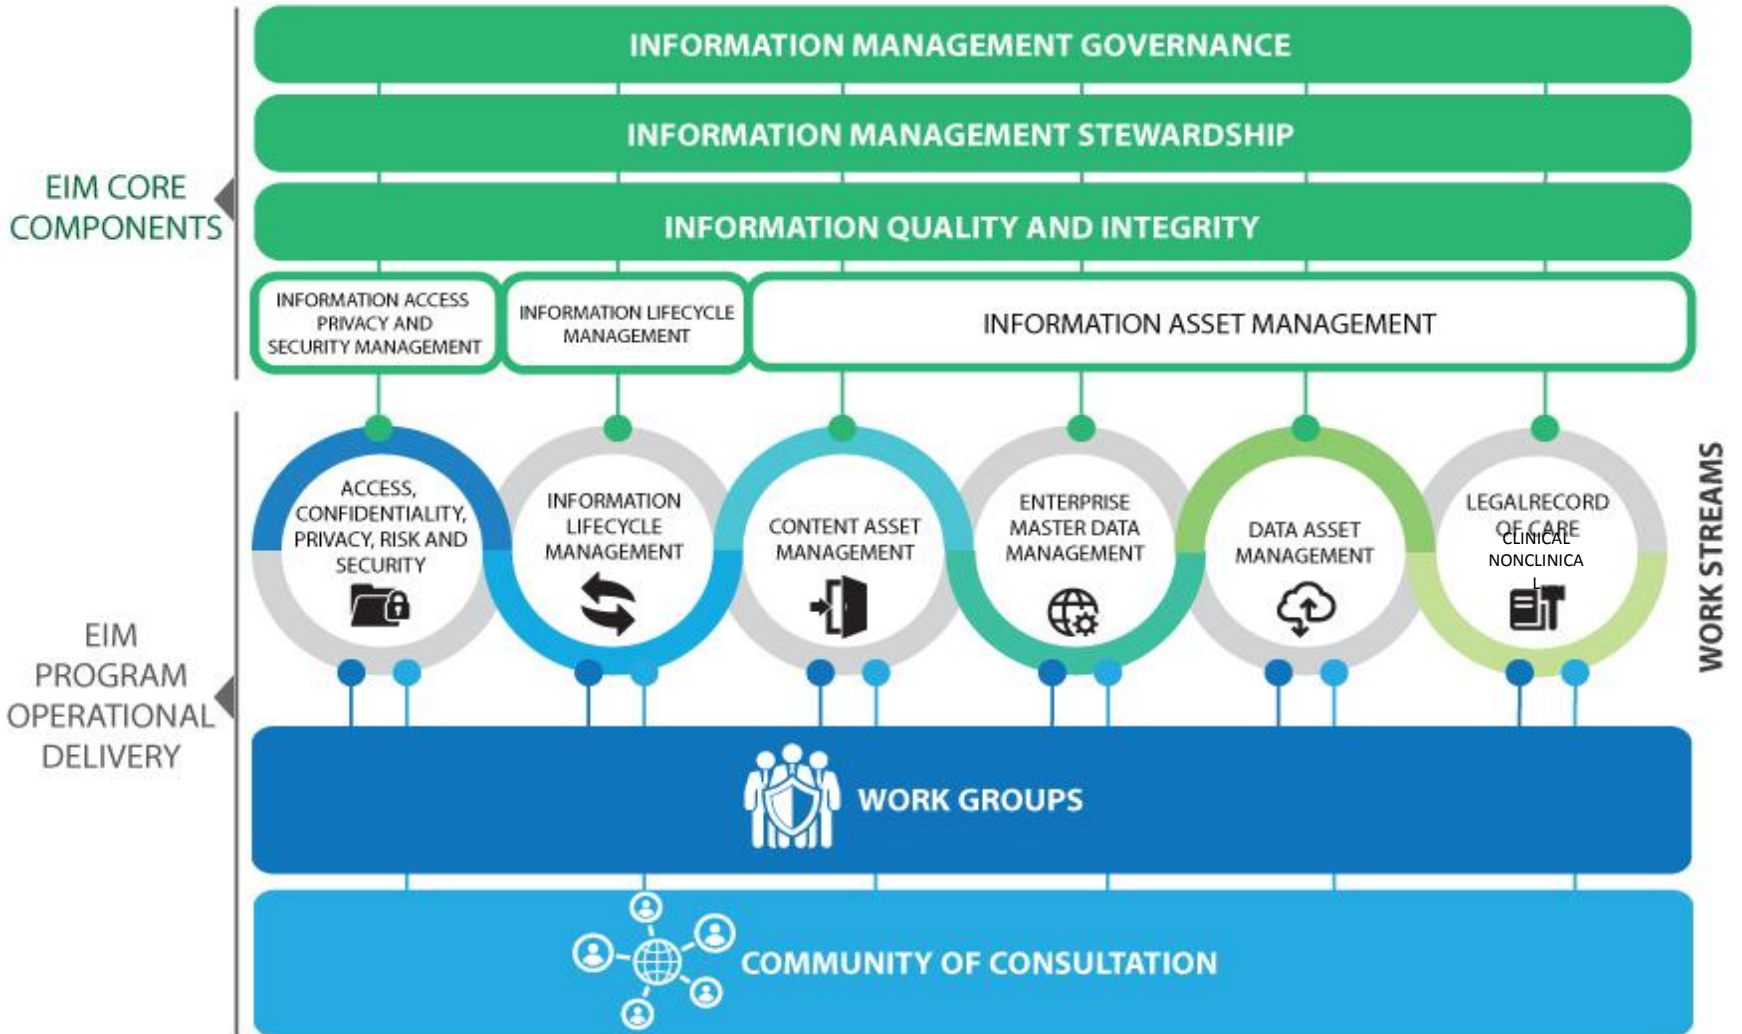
INFORMATION MANAGEMENT GOVERNANCE

INFORMATION MANAGEMENT STEWARDSHIP

EIM CORE COMPONENTS

INFORMATION QUALITY AND INTEGRITY

INFORMATION ACCESS PRIVACY AND SECURITY MANAGEMENT

INFORMATION LIFECYCLE MANAGEMENT

INFORMATION ASSET MANAGEMENT

ACCESS, CONFIDENTIALITY, PRIVACY, RISK AND SECURITY

INFORMATION LIFECYCLE MANAGEMENT

CONTENT ASSET MANAGEMENT

ENTERPRISE MASTER DATA MANAGEMENT

DATA ASSET MANAGEMENT

LEGALRECORD OF CARE CLINICAL NONCLINICA L

WORK STREAMS

EIM PROGRAM OPERATIONAL DELIVERY

WORK GROUPS

COMMUNITY OF CONSULTATION